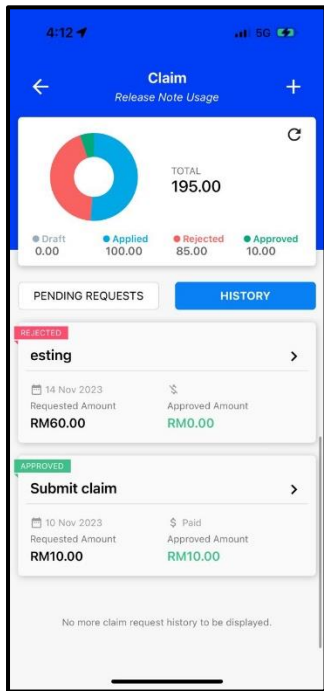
4:12

5G

Claim

Release Note Usage

TOTAL

195.00

Draft
0.00

Applied
100.00

Rejected
85.00

Approved
10.00

PENDING REQUESTS

HISTORY

REJECTED

esting

14 Nov 2023

Requested Amount
RM60.00

Approved Amount
RM0.00

APPROVED

Submit claim

10 Nov 2023

$ Paid

Requested Amount
RM10.00

Approved Amount
RM10.00

No more claim request history to be displayed.